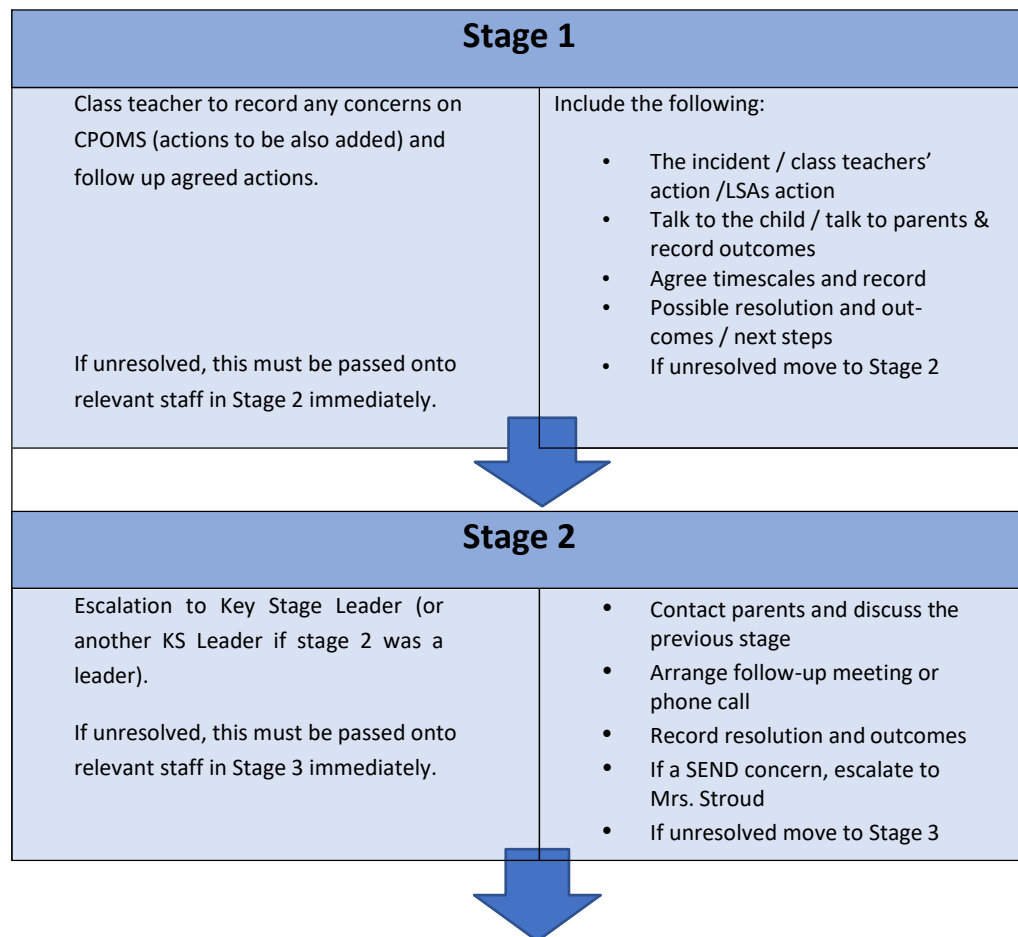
Stage 1

| Class teacher to record any concerns on CPOMS (actions to be also added) and follow up agreed actions. If unresolved, this must be passed onto relevant staff in Stage 2 immediately. | Include the following: • The incident / class teachers' action /LSAs action • Talk to the child / talk to parents & record outcomes • Agree timescales and record • Possible resolution and outcomes / next steps • If unresolved move to Stage 2 |
|---|---|

Stage 2

| Escalation to Key Stage Leader (or another KS Leader if stage 2 was a leader). If unresolved, this must be passed onto relevant staff in Stage 3 immediately. | • Contact parents and discuss the previous stage • Arrange follow-up meeting or phone call • Record resolution and outcomes • If a SEND concern, escalate to Mrs. Stroud • If unresolved move to Stage 3 |
|---|---|